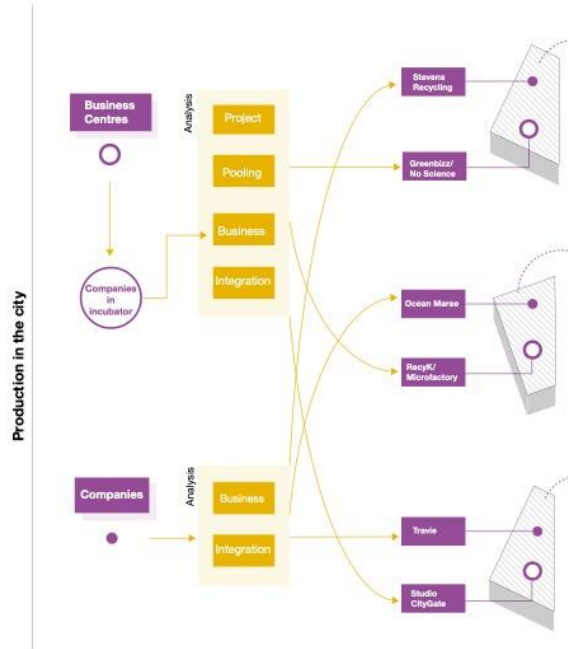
Production in the city

Business Centres

Companies in incubator

Analysis

Project

Pooling

Business

Integration

Companies

Analysis

Business

Integration

Stevens Recycling

Greenbizz/ No Science

Ocean Maree

RecyK/ Microfactory

Travie

Studio CityGate